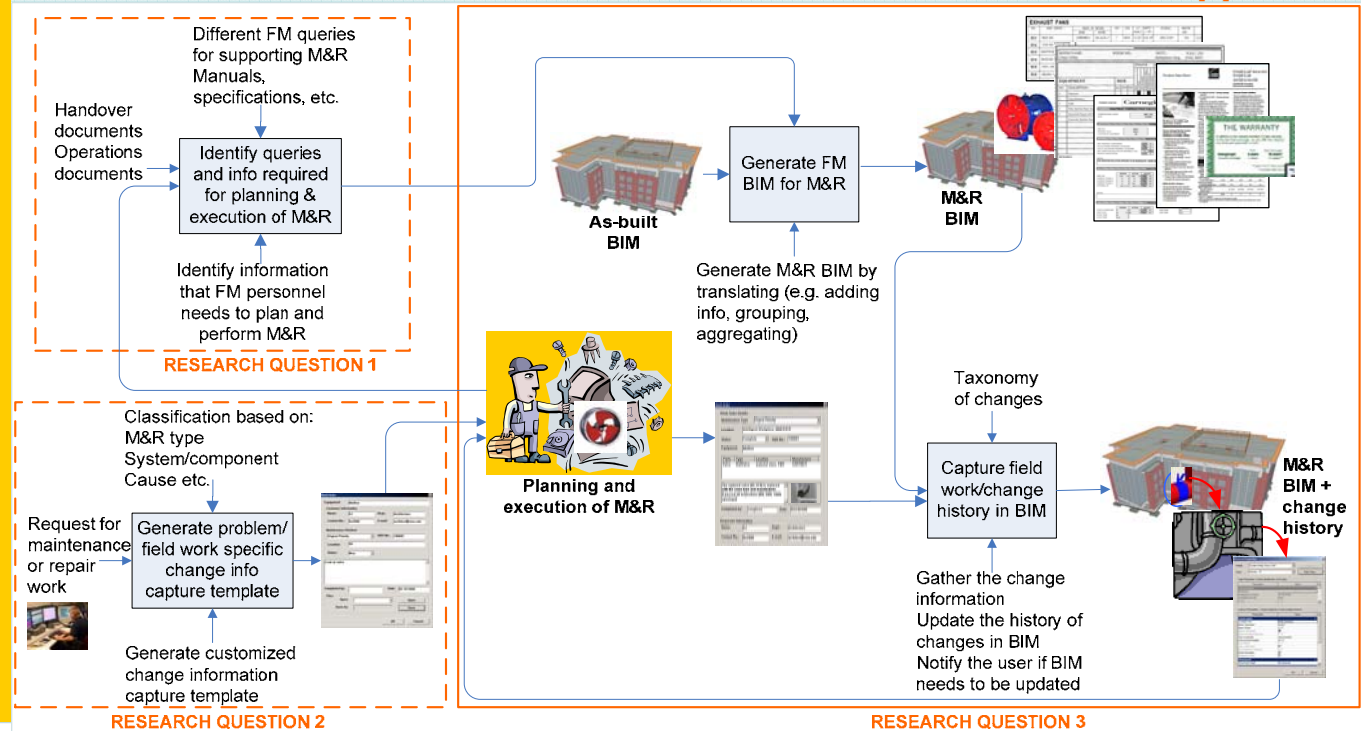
Different FM queries for supporting M&R Manuals, specifications, etc.

Handover documents Operations documents

Identify queries and info required for planning & execution of M&R

Identify information that FM personnel needs to plan and perform M&R

RESEARCH QUESTION 1

As-built BIM

Generate FM BIM for M&R

M&R BIM

EXHAUST FANS

THE WARRANTY

Generate M&R BIM by translating (e.g. adding info, grouping, aggregating)

Classification based on: M&R type System/component Cause etc.

Request for maintenance or repair work

Generate problem/ field work specific change info capture template

Generate customized change information capture template

RESEARCH QUESTION 2

Planning and execution of M&R

Taxonomy of changes

Capture field work/change history in BIM

Gather the change information
Update the history of changes in BIM
Notify the user if BIM needs to be updated

M&R BIM + change history

RESEARCH QUESTION 3